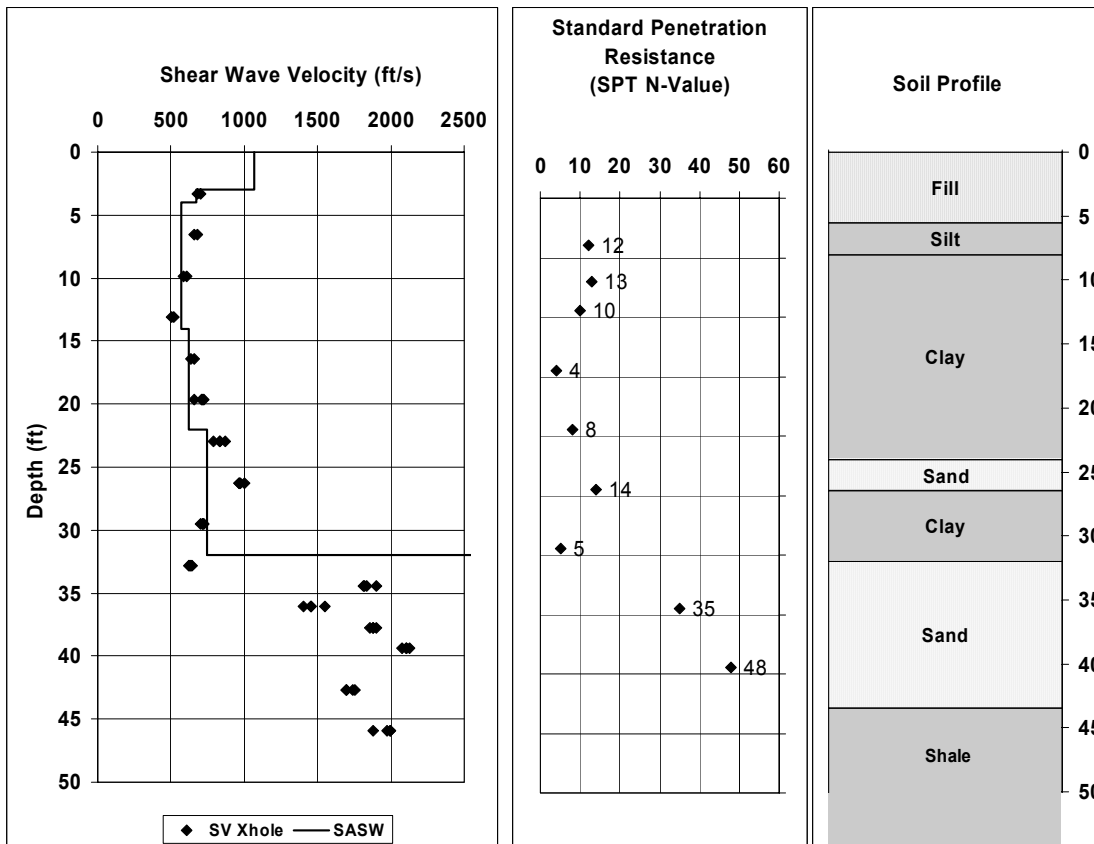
Shear Wave Velocity (ft/s)

0 500 1000 1500 2000 2500

0
5
10
15
20
25
30
35
40
45
50

Depth (ft)

SV Xhole — SASW

Standard Penetration Resistance (SPT N-Value)

0 10 20 30 40 50 60

12
13
10
4
8
14
5
35
48

Soil Profile

Fill
Silt
Clay
Sand
Clay
Sand
Shale

0
5
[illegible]
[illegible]
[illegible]
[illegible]
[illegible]
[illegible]
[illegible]
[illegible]
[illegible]